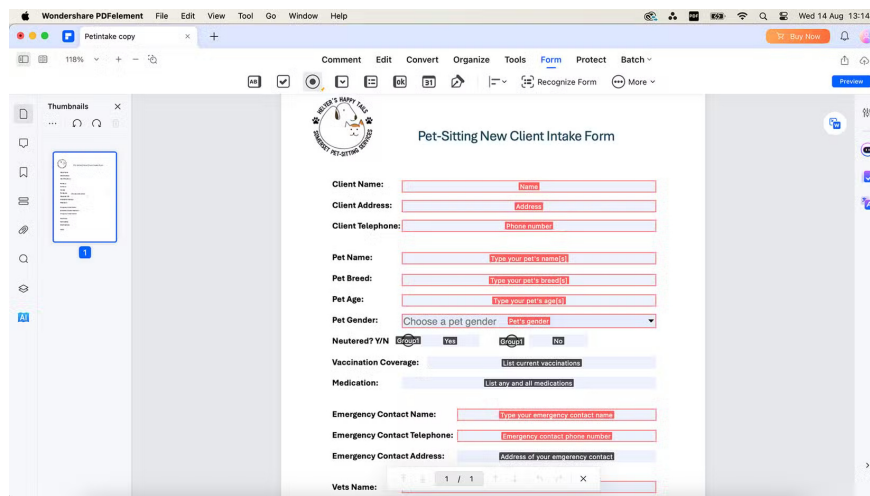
Wondershare PDFelement File Edit View Tool Go Window Help

Wed 14 Aug 13:14

Petintake copy

Buy Now

118%

Comment Edit Convert Organize Tools Form Protect Batch

ok 31

Recognize Form More

Preview

Thumbnails

1

AI

HELTER'S HAPPY TAILS
SOMERSET PET-SITTING SERVICES

Pet-Sitting New Client Intake Form

Client Name: Name

Client Address: Address

Client Telephone: Phone number

Pet Name: Type your pet's name(s)

Pet Breed: Type your pet's breed(s)

Pet Age: Type your pet's age(s)

Pet Gender: Choose a pet gender Pet's gender

Neutered? Y/N Group1 Yes Group1 No

Vaccination Coverage: List current vaccinations

Medication: List any and all medications

Emergency Contact Name: Type your emergency contact name

Emergency Contact Telephone: Emergency contact phone number

Emergency Contact Address: Address of your emergency contact

Vets Name:

1 / 1